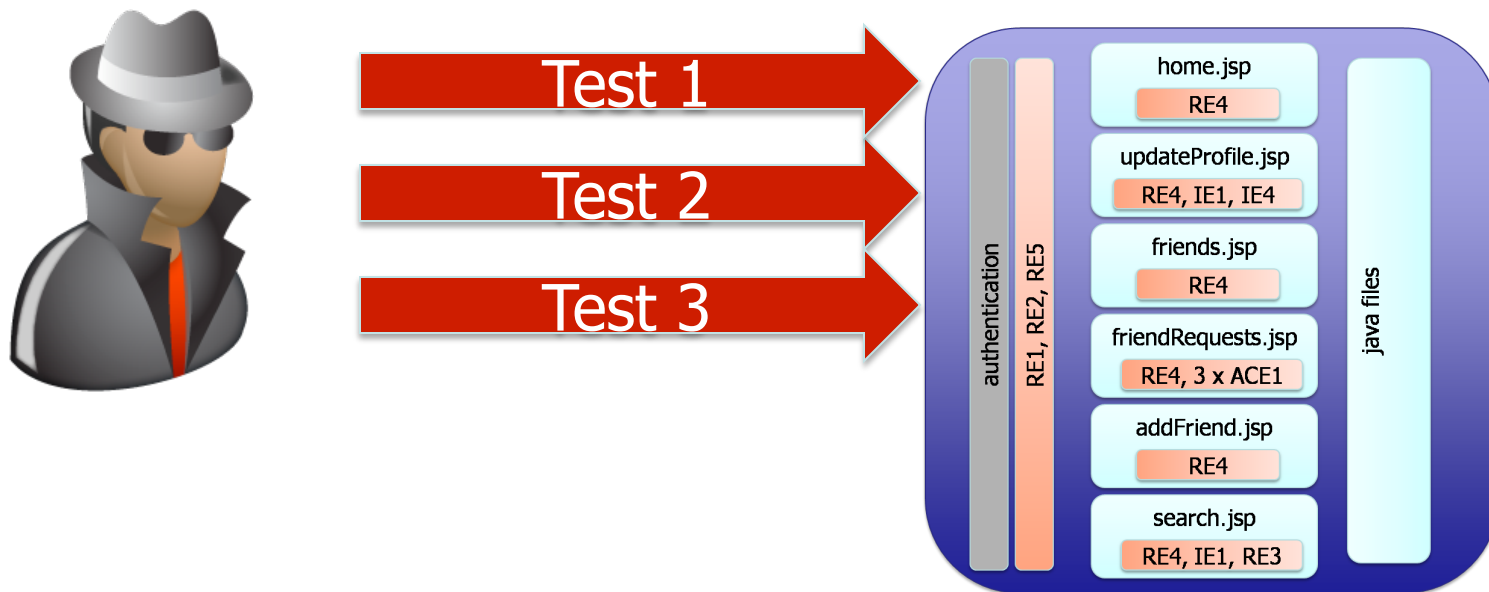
Test 1

Test 2

Test 3

authentication

RE1, RE2, RE5

home.jsp
RE4

updateProfile.jsp
RE4, IE1, IE4

friends.jsp
RE4

friendRequests.jsp
RE4, 3 x ACE1

addFriend.jsp
RE4

search.jsp
RE4, IE1, RE3

java files